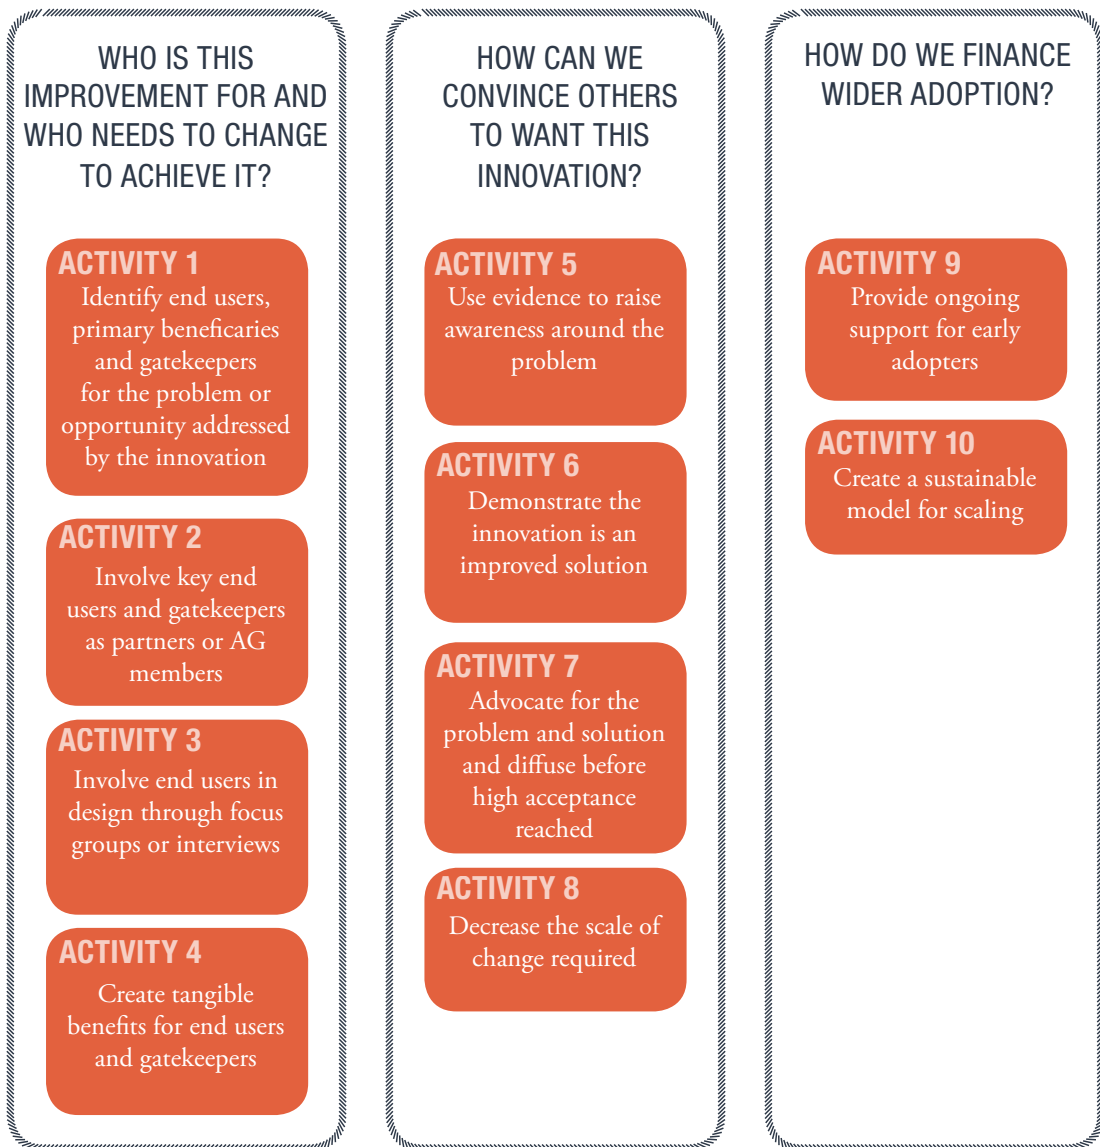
WHO IS THIS IMPROVEMENT FOR AND WHO NEEDS TO CHANGE TO ACHIEVE IT?

ACTIVITY 1
Identify end users, primary beneficaries and gatekeepers for the problem or opportunity addressed by the innovation

ACTIVITY 2
Involve key end users and gatekeepers as partners or AG members

ACTIVITY 3
Involve end users in design through focus groups or interviews

ACTIVITY 4
Create tangible benefits for end users and gatekeepers

HOW CAN WE CONVINCE OTHERS TO WANT THIS INNOVATION?

ACTIVITY 5
Use evidence to raise awareness around the problem

ACTIVITY 6
Demonstrate the innovation is an improved solution

ACTIVITY 7
Advocate for the problem and solution and diffuse before high acceptance reached

ACTIVITY 8
Decrease the scale of change required

HOW DO WE FINANCE WIDER ADOPTION?

ACTIVITY 9
Provide ongoing support for early adopters

ACTIVITY 10
Create a sustainable model for scaling